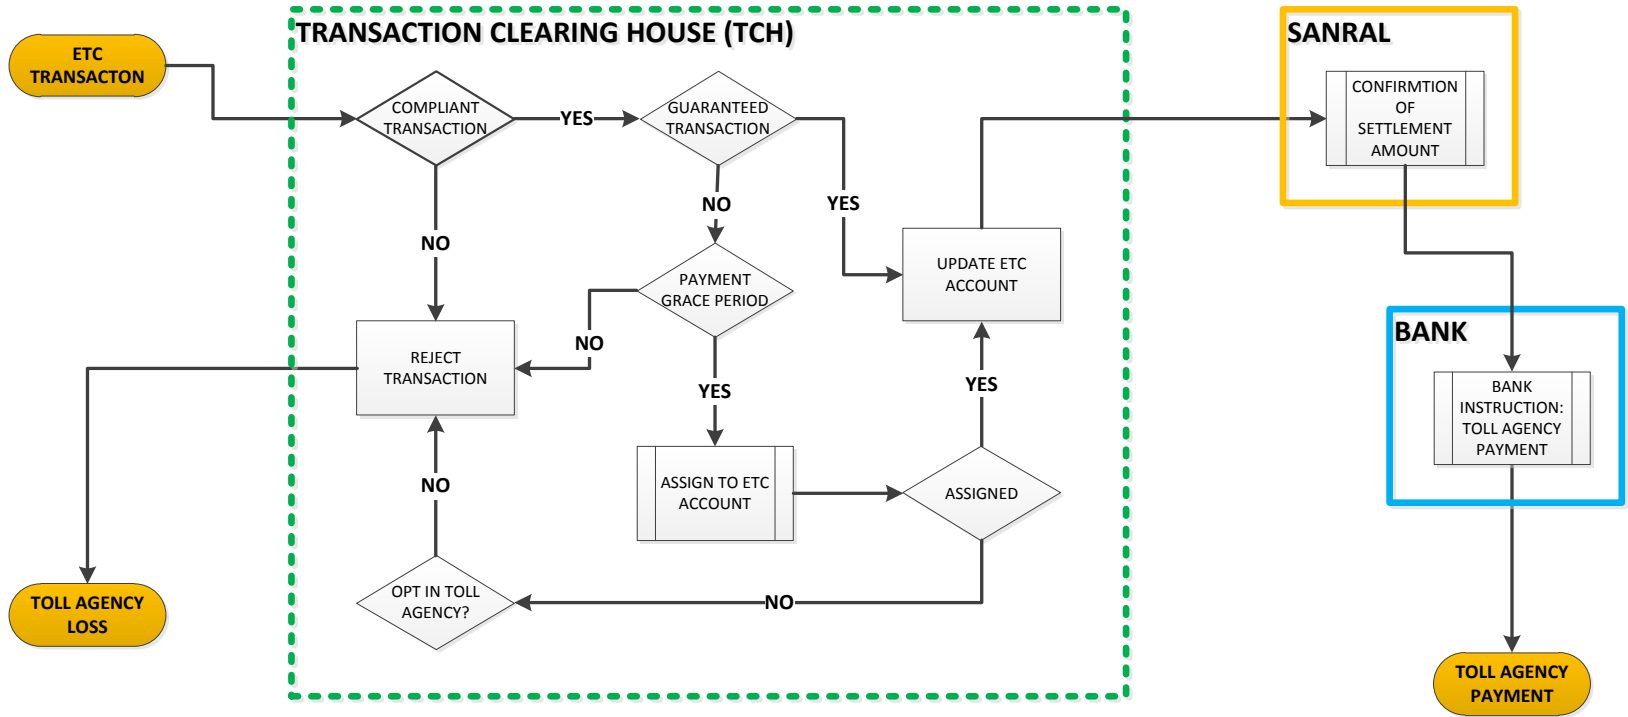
ETC TRANSACTON

TRANSACTION CLEARING HOUSE (TCH)

COMPLIANT TRANSACTION

YES

GUARANTEED TRANSACTION

NO

YES

NO

PAYMENT GRACE PERIOD

NO

REJECT TRANSACTION

UPDATE ETC ACCOUNT

YES

YES

ASSIGN TO ETC ACCOUNT

ASSIGNED

NO

OPT IN TOLL AGENCY?

NO

TOLL AGENCY LOSS

SANRAL

CONFIRMTION OF SETTLEMENT AMOUNT

BANK

BANK INSTRUCTION: TOLL AGENCY PAYMENT

TOLL AGENCY PAYMENT